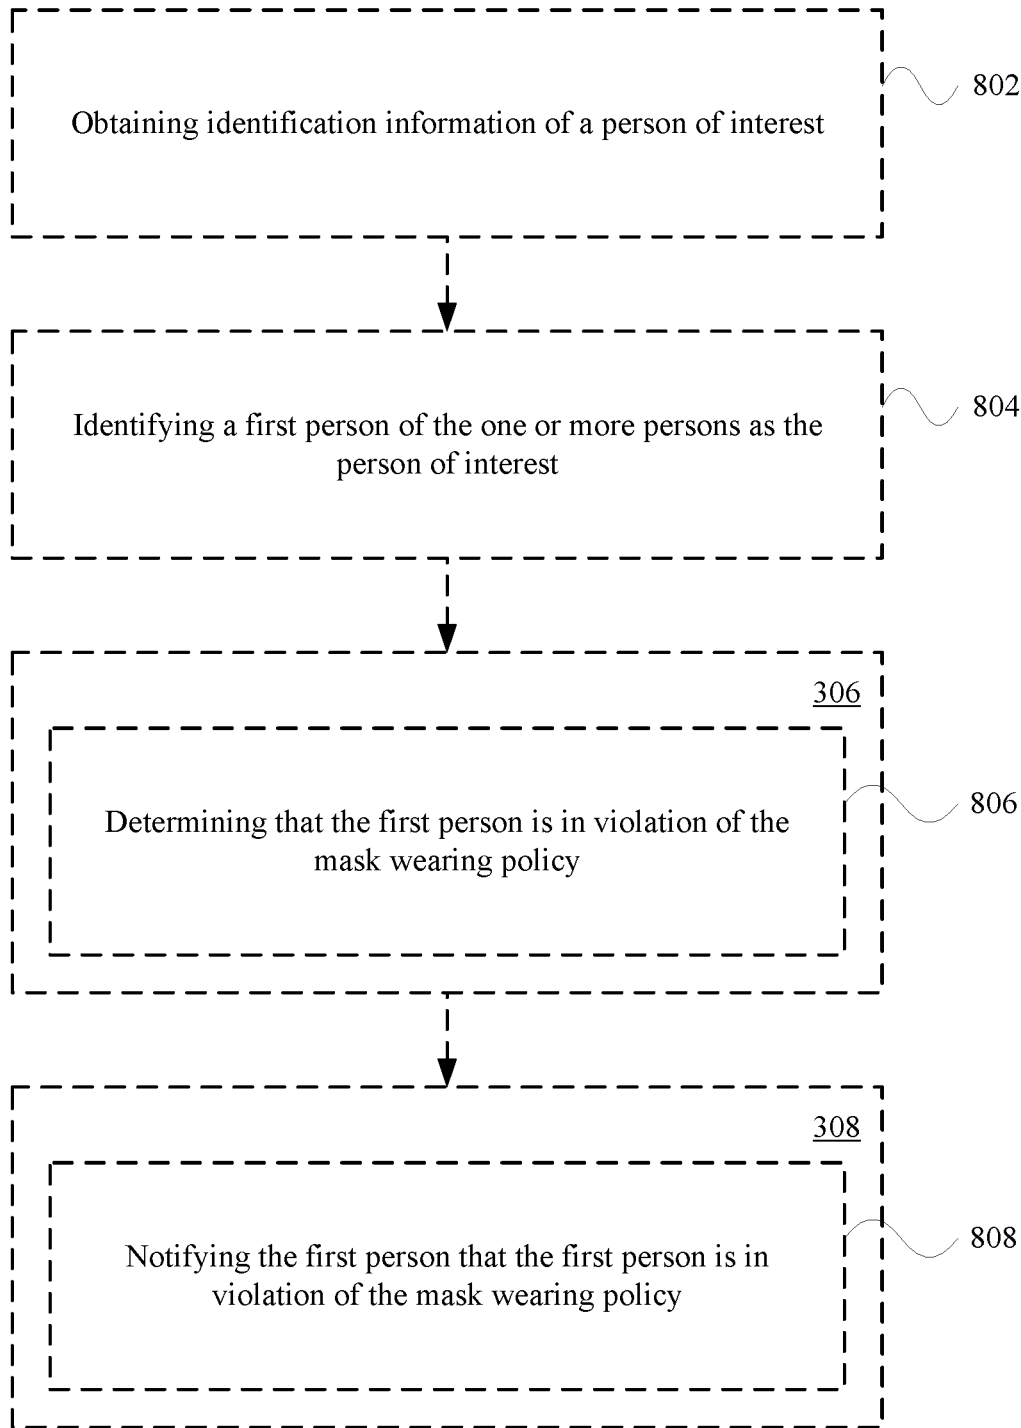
Obtaining identification information of a person of interest

802

Identifying a first person of the one or more persons as the person of interest

804

306

Determining that the first person is in violation of the mask wearing policy

806

308

Notifying the first person that the first person is in violation of the mask wearing policy

808